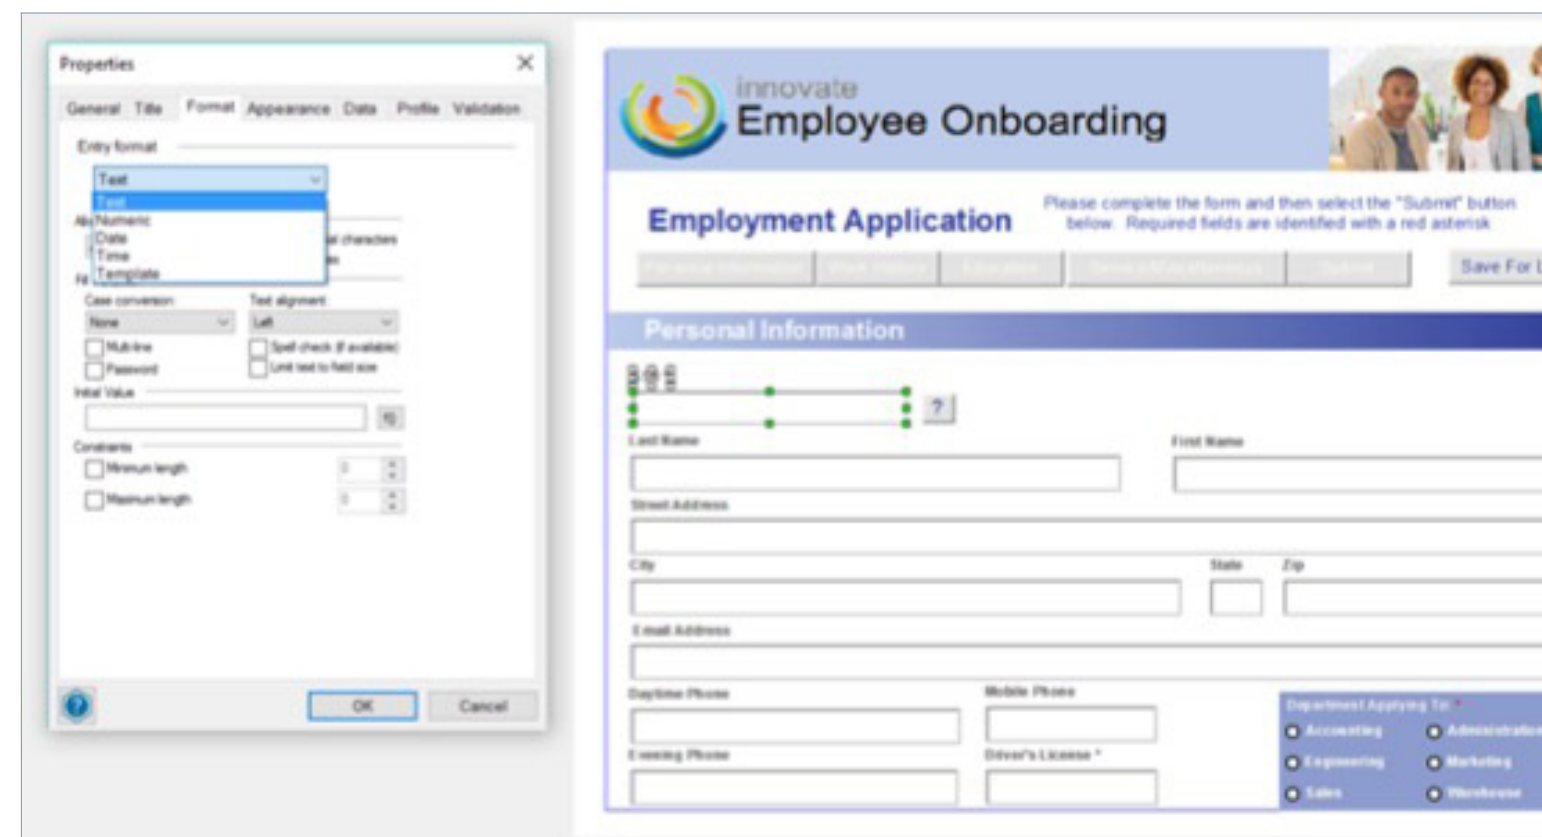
Properties

General Title Format Appearance Data Profile Validation

Entry format

Text

Text
Numeric
Date
Time
Template

Al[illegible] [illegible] characters

Fi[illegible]

Case conversion Text alignment

None Left

Multi-line Spell check (if available)

Password Limit text to field size

Initial Value

Constraints

Minimum length 0

Maximum length 0

OK Cancel

innovate
Employee Onboarding

Employment Application

Please complete the form and then select the "Submit" button below. Required fields are identified with a red asterisk.

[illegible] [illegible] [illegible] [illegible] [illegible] Save For L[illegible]

Personal Information

?

Last Name First Name

Street Address

City State Zip

E-mail Address

Daytime Phone Mobile Phone

Evening Phone Driver's License *

Department Applying To: *

Accounting Administration

Engineering Marketing

Sales Warehouse